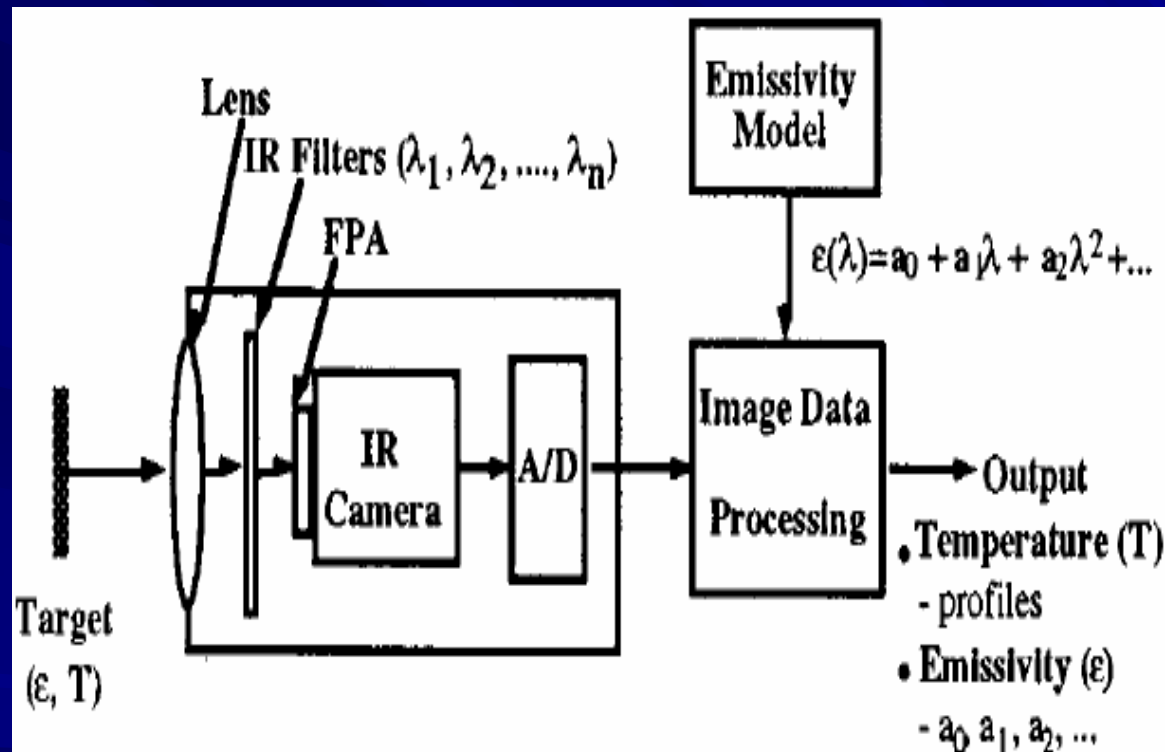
Lens

IR Filters $(\lambda_1, \lambda_2, ...., \lambda_n)$

FPA

Emissivity Model

$\varepsilon(\lambda) = a_0 + a_1\lambda + a_2\lambda^2 + ...$

IR Camera

A/D

Image Data Processing

Output

• Temperature (T)
- profiles

• Emissivity ($\varepsilon$)
- $a_0, a_1, a_2, ..$

Target
($\varepsilon$, T)